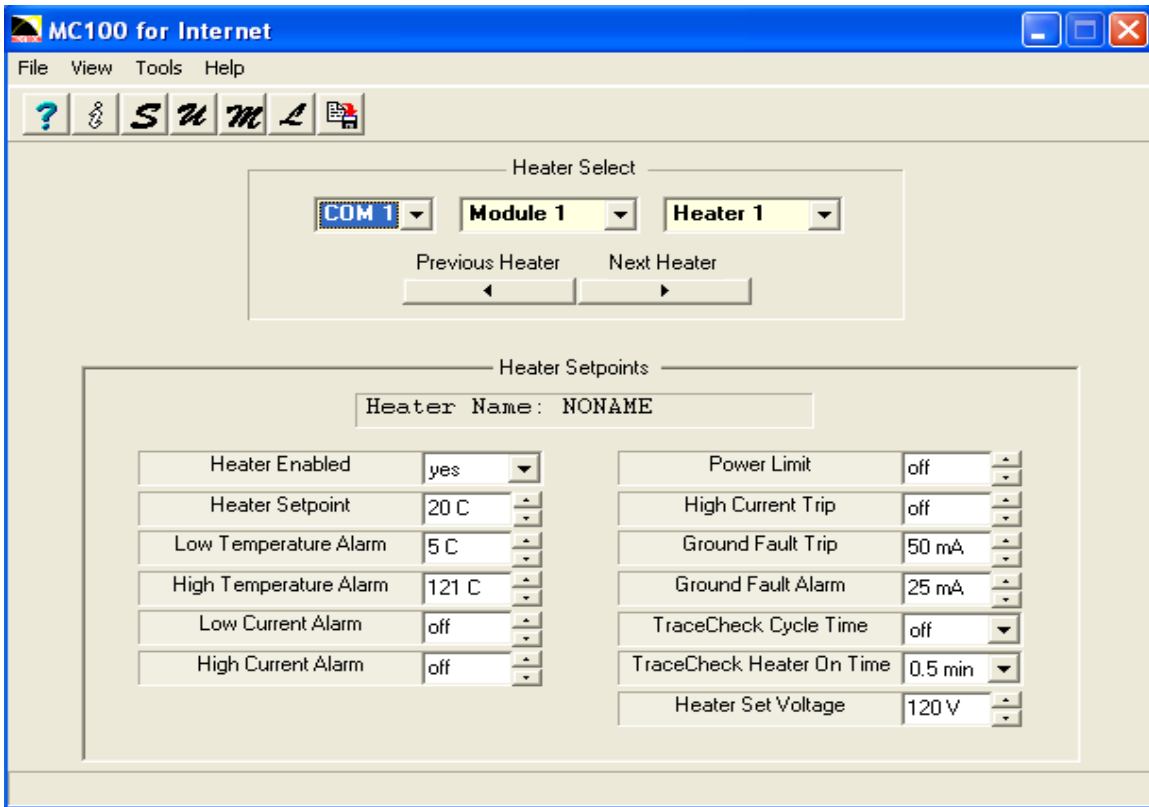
MC100 for Internet

File View Tools Help

? S U M L

Heater Select

COM 1 Module 1 Heater 1

Previous Heater Next Heater

Heater Setpoints

Heater Name: NONAME

Heater Enabled yes

Heater Setpoint 20 C

Low Temperature Alarm 5 C

High Temperature Alarm 121 C

Low Current Alarm off

High Current Alarm off

Power Limit off

High Current Trip off

Ground Fault Trip 50 mA

Ground Fault Alarm 25 mA

TraceCheck Cycle Time off

TraceCheck Heater On Time 0.5 min

Heater Set Voltage 120 V